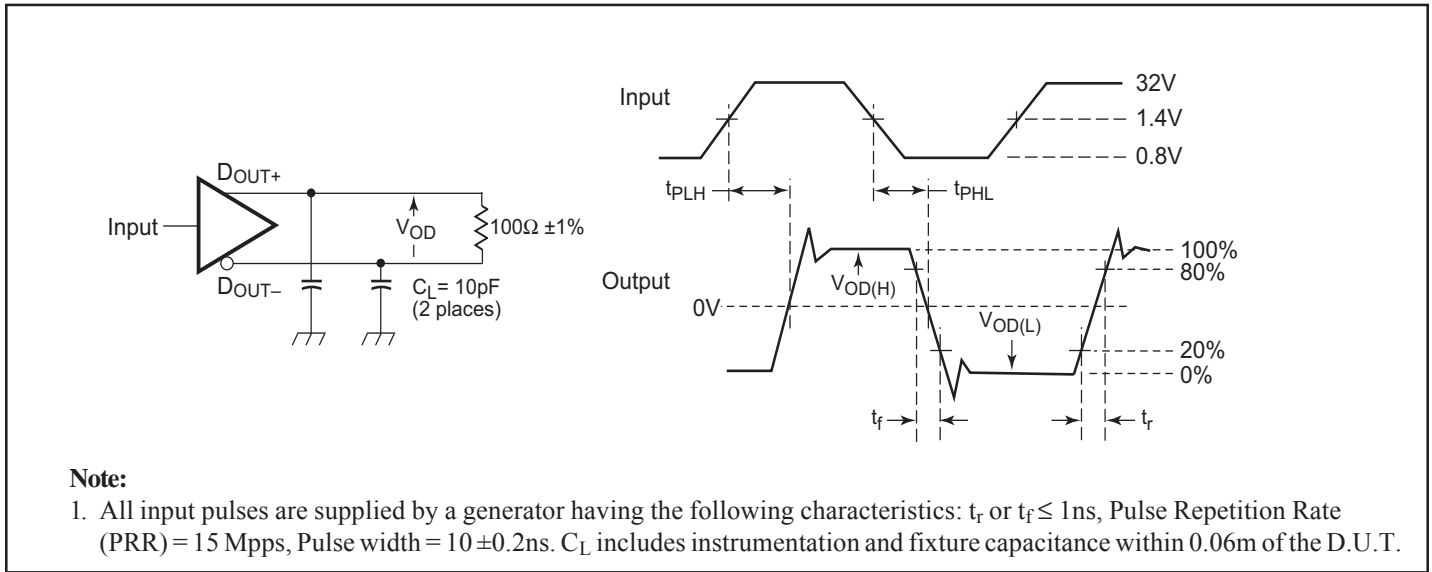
Input

$D_{OUT+}$

$V_{OD}$

100Ω ±1%

$D_{OUT-}$

$C_L$ = 10pF (2 places)

Input

32V

1.4V

0.8V

$t_{PLH}$

$t_{PHL}$

Output

100%

80%

$V_{OD(H)}$

0V

$V_{OD(L)}$

20%

0%

$t_f$

$t_r$

**Note:**

1. All input pulses are supplied by a generator having the following characteristics: $t_r$ or $t_f \leq$ 1ns, Pulse Repetition Rate (PRR) = 15 Mpps, Pulse width = 10 ±0.2ns. $C_L$ includes instrumentation and fixture capacitance within 0.06m of the D.U.T.